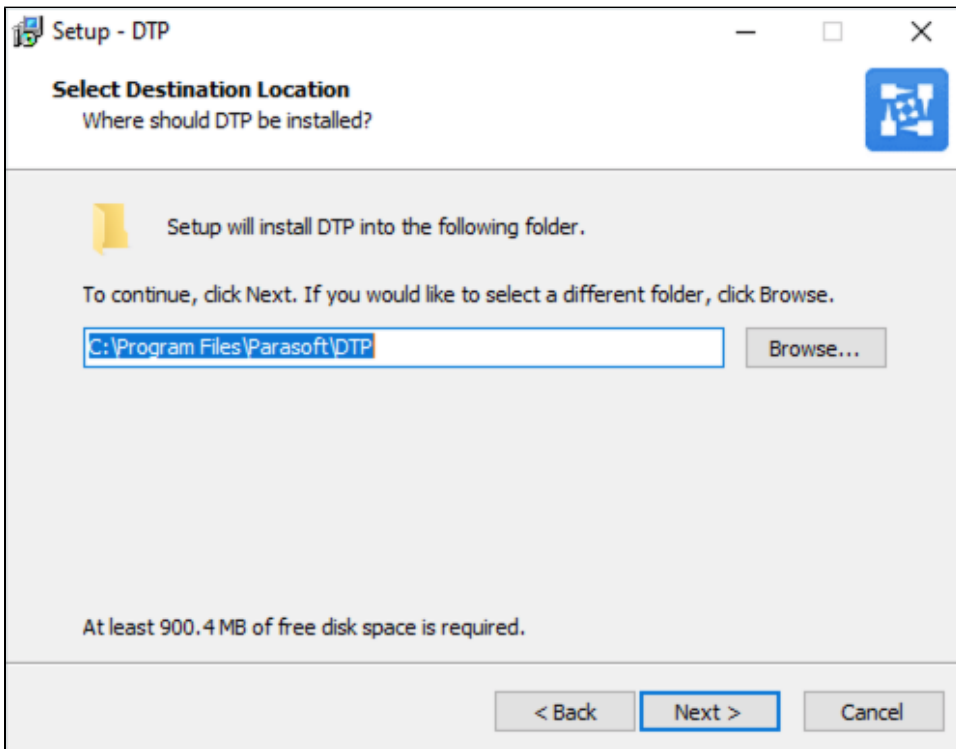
Setup - DTP

Select Destination Location
Where should DTP be installed?

Setup will install DTP into the following folder.

To continue, click Next. If you would like to select a different folder, click Browse.

C:\Program Files\Parasoft\DTP

Browse...

At least 900.4 MB of free disk space is required.

< Back

Next >

Cancel